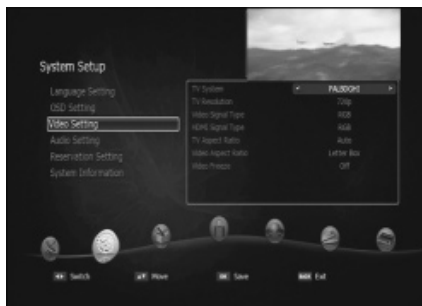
System Setup

Language Setting
OSD Setting
Video Setting
Audio Setting
Reservation Setting
System Information

| | |
|---|---|
| TV System | PAL BDGHI |
| TV Resolution | 720p |
| Video Signal Type | RGB |
| HDMI Signal Type | RGB |
| TV Aspect Ratio | Auto |
| Video Aspect Ratio | Letter Box |
| Video Freeze | Off |

Switch
Move
OK Save
Exit